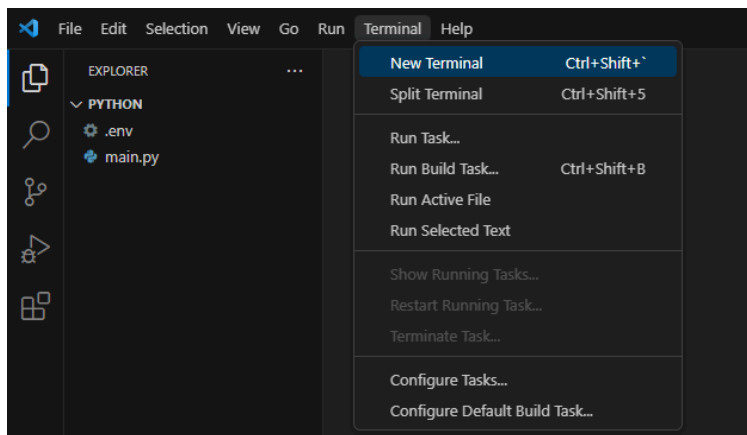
File Edit Selection View Go Run Terminal Help

EXPLORER ...
PYTHON
.env
main.py

New Terminal Ctrl+Shift+`
Split Terminal Ctrl+Shift+5
Run Task...
Run Build Task... Ctrl+Shift+B
Run Active File
Run Selected Text
Show Running Tasks...
Restart Running Task...
Terminate Task...
Configure Tasks...
Configure Default Build Task...